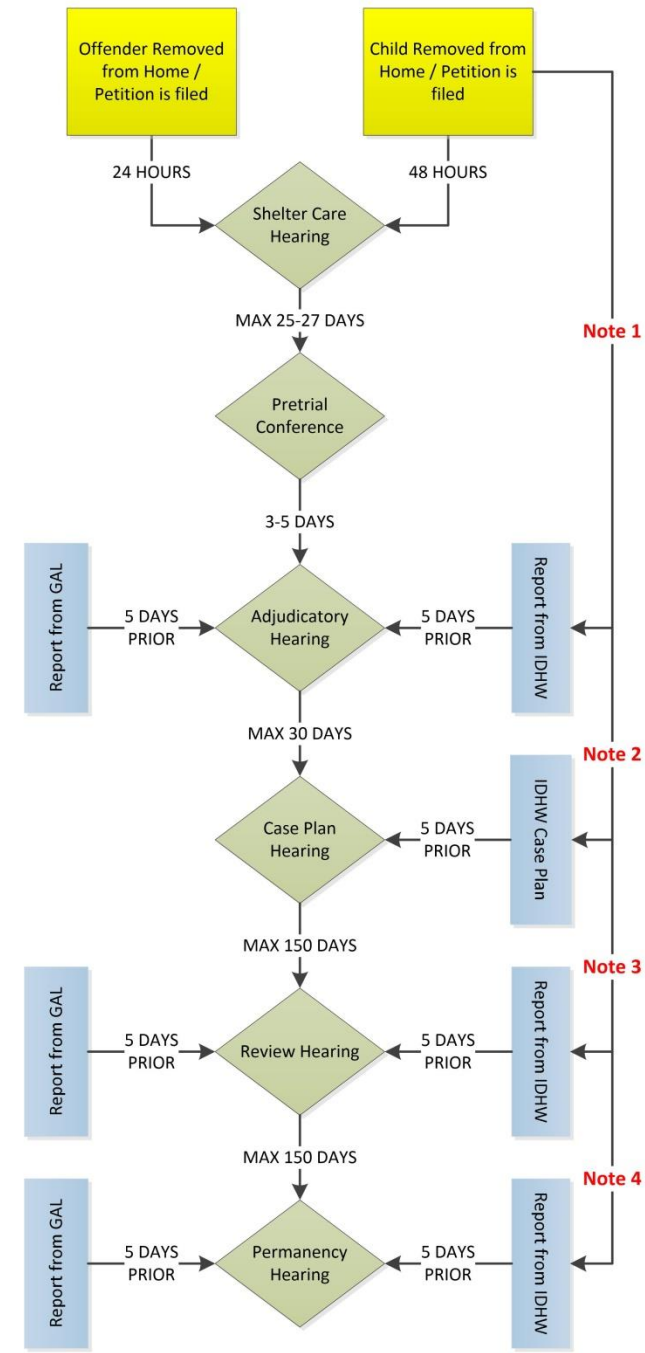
Offender Removed from Home / Petition is filed

Child Removed from Home / Petition is filed

24 HOURS

48 HOURS

Shelter Care Hearing

MAX 25-27 DAYS

Note 1

Pretrial Conference

3-5 DAYS

Report from GAL

5 DAYS PRIOR

Adjudicatory Hearing

5 DAYS PRIOR

Report from IDHW

MAX 30 DAYS

Note 2

Case Plan Hearing

5 DAYS PRIOR

IDHW Case Plan

MAX 150 DAYS

Note 3

Report from GAL

5 DAYS PRIOR

Review Hearing

5 DAYS PRIOR

Report from IDHW

MAX 150 DAYS

Note 4

Report from GAL

5 DAYS PRIOR

Permanency Hearing

5 DAYS PRIOR

Report from IDHW